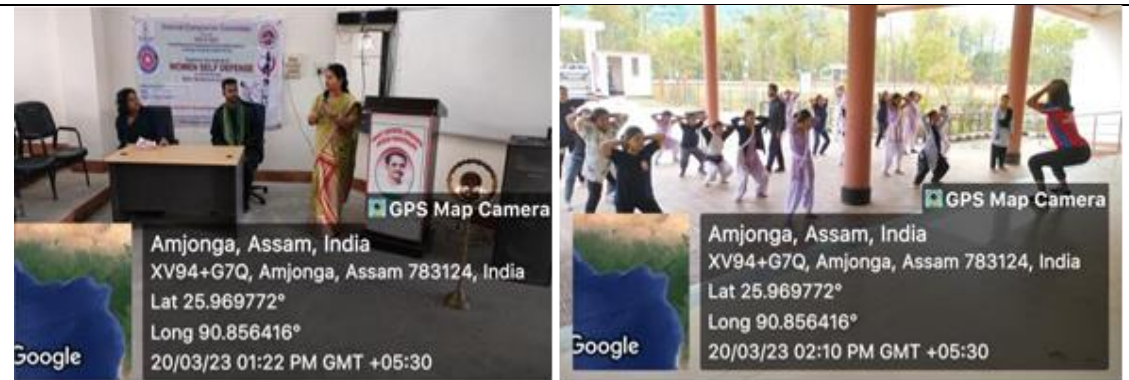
WOMEN SELF DEFENSE

GPS Map Camera

Amjonga, Assam, India
XV94+G7Q, Amjonga, Assam 783124, India
Lat 25.969772°
Long 90.856416°
20/03/23 01:22 PM GMT +05:30

Google

GPS Map Camera

Amjonga, Assam, India
XV94+G7Q, Amjonga, Assam 783124, India
Lat 25.969772°
Long 90.856416°
20/03/23 02:10 PM GMT +05:30

Google